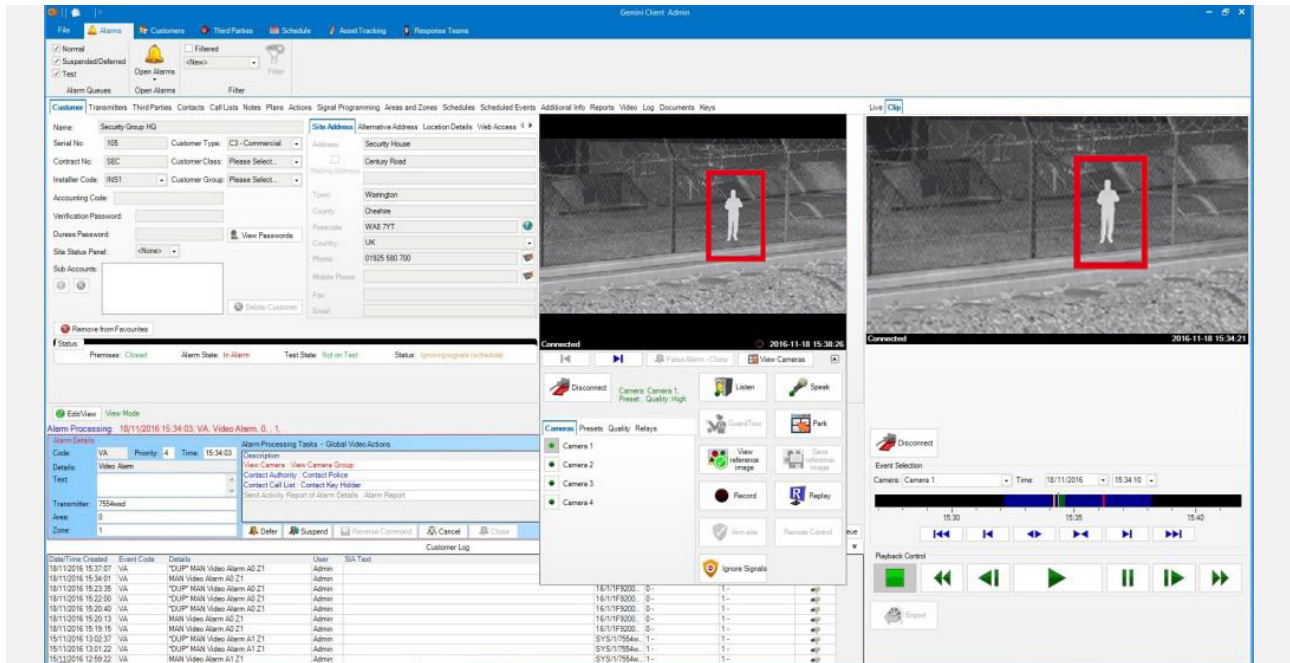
Gemini Client Admin

File | Alarms | Customers | Third Parties | Schedule | Asset Tracking | Response Teams

Normal
Suspended/Deferred
Test
Alarm Queues

Open Alarms
Open Alarms

Filtered
<New>
Filter
Filter

Customer | Transmitters | Third Parties | Contacts | Call Lists | Notes | Plans | Actions | Signal Programming | Areas and Zones | Schedules | Scheduled Events | Additional Info | Reports | Video | Log | Documents | Keys

Name: Security Group HQ
Serial No: 105
Customer Type: C3 - Commercial
Contract No: SEC
Customer Class: Please Select...
Installer Code: INS1
Customer Group: Please Select...
Accounting Code:
Verification Password:
Duress Password:
View Passwords
Site Status Panel: <None>
Sub Accounts:
Delete Customer
Remove from Favourites

Site Address | Alternative Address | Location Details | Web Access
Address: Security House
Century Road
Mailing Address
Town: Warrington
County: Cheshire
Postcode: WA8 7YT
Country: UK
Phone: 01925 580 700
Mobile Phone:
Fax:
Email:

Status:
Premises: Closed | Alarm State: In Alarm | Test State: Not on Test | Status: Ignoring signals (schedule)

Edit/View | View Mode
Alarm Processing: 18/11/2016 15:34:03, VA, Video Alarm, 0, 1,

Alarm Details
Code: VA | Priority: 4 | Time: 15:34:03
Details: Video Alarm
Text:
Transmitter: 7554wsd
Area: 0
Zone: 1

Alarm Processing Tasks - Global Video Actions
Description
View Camera : View Camera Group
Contact Authority : Contact Police
Contact Call List : Contact Key Holder
Send Activity Report of Alarm Details : Alarm Report

Defer | Suspend | Reverse Command | Cancel | Close

Customer Log
| Date/Time Created | Event Code | Details | User | SIA Text |
|---|---|---|---|---|
| 18/11/2016 15:37:07 | VA | "DUP" MAN Video Alarm A0 Z1 | Admin | |
| 18/11/2016 15:34:01 | VA | MAN Video Alarm A0 Z1 | Admin | |
| 18/11/2016 15:23:35 | VA | "DUP" MAN Video Alarm A0 Z1 | Admin | 16/1/1F9200... 0 - 1 - |
| 18/11/2016 15:22:00 | VA | "DUP" MAN Video Alarm A0 Z1 | Admin | 16/1/1F9200... 0 - 1 - |
| 18/11/2016 15:20:40 | VA | "DUP" MAN Video Alarm A0 Z1 | Admin | 16/1/1F9200... 0 - 1 - |
| 18/11/2016 15:20:13 | VA | MAN Video Alarm A0 Z1 | Admin | 16/1/1F9200... 0 - 1 - |
| 18/11/2016 15:19:15 | VA | MAN Video Alarm A0 Z1 | Admin | 16/1/1F9200... 0 - 1 - |
| 15/11/2016 13:02:37 | VA | "DUP" MAN Video Alarm A1 Z1 | Admin | SYS/1/7554w... 1 - 1 - |
| 15/11/2016 13:01:22 | VA | "DUP" MAN Video Alarm A1 Z1 | Admin | SYS/1/7554w... 1 - 1 - |
| 15/11/2016 12:59:22 | VA | MAN Video Alarm A1 Z1 | Admin | SYS/1/7554w... 1 - 1 - |

Connected | 2016-11-18 15:38:26
False Alarm - Close | View Cameras
Disconnect | Camera: Camera 1, Preset: , Quality: High
Listen | Speak
Cameras | Presets | Quality | Relays
Camera 1
Camera 2
Camera 3
Camera 4
GuardTour | Park
View reference image | Save reference image
Record | Replay
Arm site | Remote Control
Ignore Signals
ueue

Live | Clip
Connected | 2016-11-18 15:34:21
Disconnect
Event Selection
Camera: Camera 1 | Time: 18/11/2016 | 15:34:10
15:30 | 15:35 | 15:40
Playback Control
Export